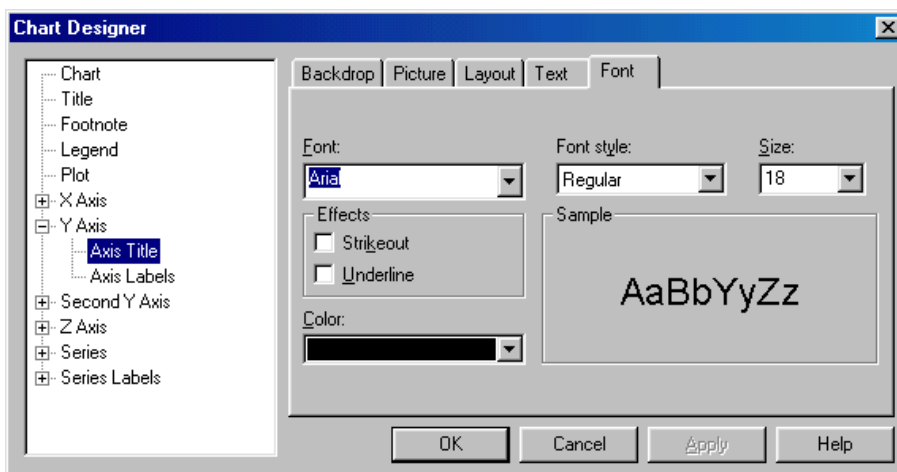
Chart Designer

Chart
Title
Footnote
Legend
Plot
X Axis
Y Axis
Axis Title
Axis Labels
Second Y Axis
Z Axis
Series
Series Labels

Backdrop | Picture | Layout | Text | Font

Font:
Arial

Font style:
Regular

Size:
18

Effects
Strikeout
Underline

Sample
AaBbYyZz

Color:

OK
Cancel
Apply
Help